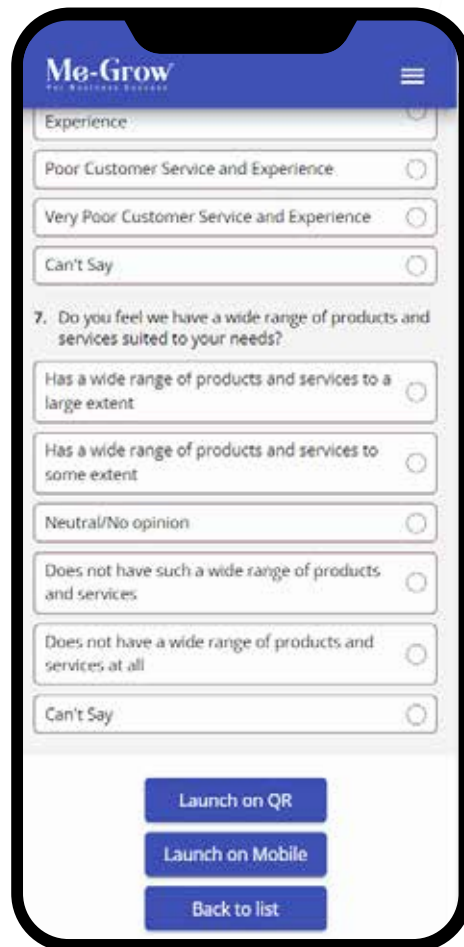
Me-Grow
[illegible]

Experience

Poor Customer Service and Experience

Very Poor Customer Service and Experience

Can't Say

7. Do you feel we have a wide range of products and services suited to your needs?

Has a wide range of products and services to a large extent

Has a wide range of products and services to some extent

Neutral/No opinion

Does not have such a wide range of products and services

Does not have a wide range of products and services at all

Can't Say

Launch on QR

Launch on Mobile

Back to list